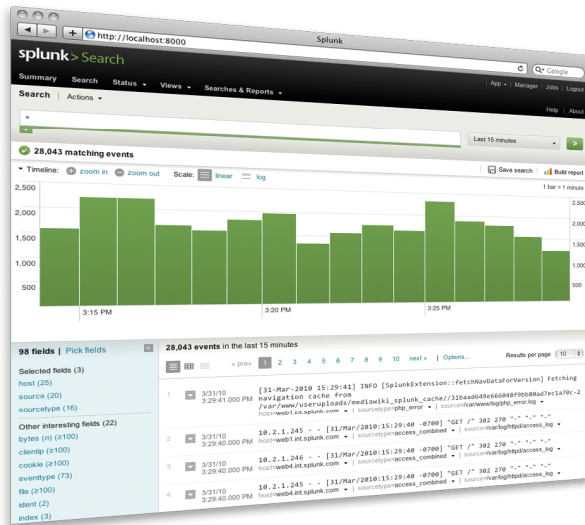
http://localhost:8000

Splunk

Google

splunk>Search

App ▾ | Manager | Jobs | Logout

Summary Search Status ▾ Views ▾ Searches & Reports ▾

Help | About

Search | Actions ▾

*

Last 15 minutes

28,043 matching events

Timeline: zoom in zoom out Scale: linear log

Save search Build report

1 bar = 1 minute

2,500
2,000
1,500
1,000
500

2,500
2,000
1,500
1,000
500

3:15 PM 3:20 PM 3:25 PM

98 fields | Pick fields

Selected fields (3)
host (25)
source (20)
sourcetype (16)

Other interesting fields (22)
bytes (n) (≥100)
clientip (≥100)
cookie (≥100)
eventtype (73)
file (≥100)
ident (2)
index (3)

28,043 events in the last 15 minutes

« prev 1 2 3 4 5 6 7 8 9 10 next » | Options...

Results per page 10

1 3/31/10 3:29:41.000 PM [31-Mar-2010 15:29:41] INFO [SplunkExtension::FetchNavDataForVersion] Fetching navigation cache from /var/www/userupoads/mediawiki_splunk_cache//31baad649e666048f9bb80ad7ec1a70c-2 host=web1.int.splunk.com | sourcetype=php_error | source=/var/log/php_error.log

2 3/31/10 3:29:40.000 PM 10.2.1.245 - - [31/Mar/2010:15:29:40 -0700] "GET /" 302 270 "-" "-" "-" host=web1.int.splunk.com | sourcetype=access_combined | source=/var/log/httpd/access_log

3 3/31/10 3:29:40.000 PM 10.2.1.246 - - [31/Mar/2010:15:29:40 -0700] "GET /" 302 270 "-" "-" "-" host=web4.int.splunk.com | sourcetype=access_combined | source=/var/log/httpd/access_log

4 3/31/10 3:29:40.000 PM 10.2.1.245 - - [31/Mar/2010:15:29:40 -0700] "GET /" 302 270 "-" "-" "-" host=web4.int.splunk.com | sourcetype=access_combined | source=/var/log/httpd/access_log